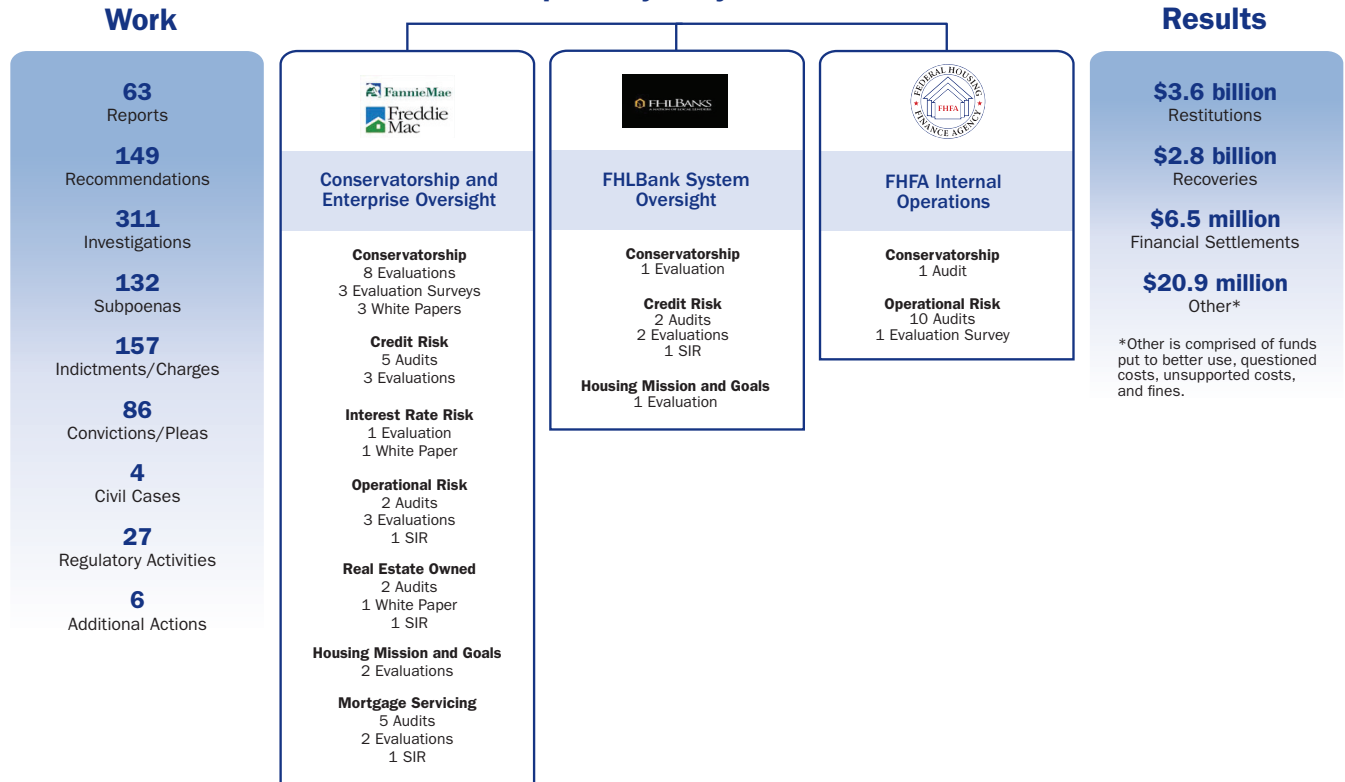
Work

63
Reports

149
Recommendations

311
Investigations

132
Subpoenas

157
Indictments/Charges

86
Convictions/Pleas

4
Civil Cases

27
Regulatory Activities

6
Additional Actions

FannieMae
Freddie Mac

Conservatorship and Enterprise Oversight

Conservatorship
8 Evaluations
3 Evaluation Surveys
3 White Papers

Credit Risk
5 Audits
3 Evaluations

Interest Rate Risk
1 Evaluation
1 White Paper

Operational Risk
2 Audits
3 Evaluations
1 SIR

Real Estate Owned
2 Audits
1 White Paper
1 SIR

Housing Mission and Goals
2 Evaluations

Mortgage Servicing
5 Audits
2 Evaluations
1 SIR

FHLBANKS

FHLBank System Oversight

Conservatorship
1 Evaluation

Credit Risk
2 Audits
2 Evaluations
1 SIR

Housing Mission and Goals
1 Evaluation

FEDERAL HOUSING FINANCE AGENCY
FHFA

FHFA Internal Operations

Conservatorship
1 Audit

Operational Risk
10 Audits
1 Evaluation Survey

Results

$3.6 billion
Restitutions

$2.8 billion
Recoveries

$6.5 million
Financial Settlements

$20.9 million
Other*

*Other is comprised of funds put to better use, questioned costs, unsupported costs, and fines.